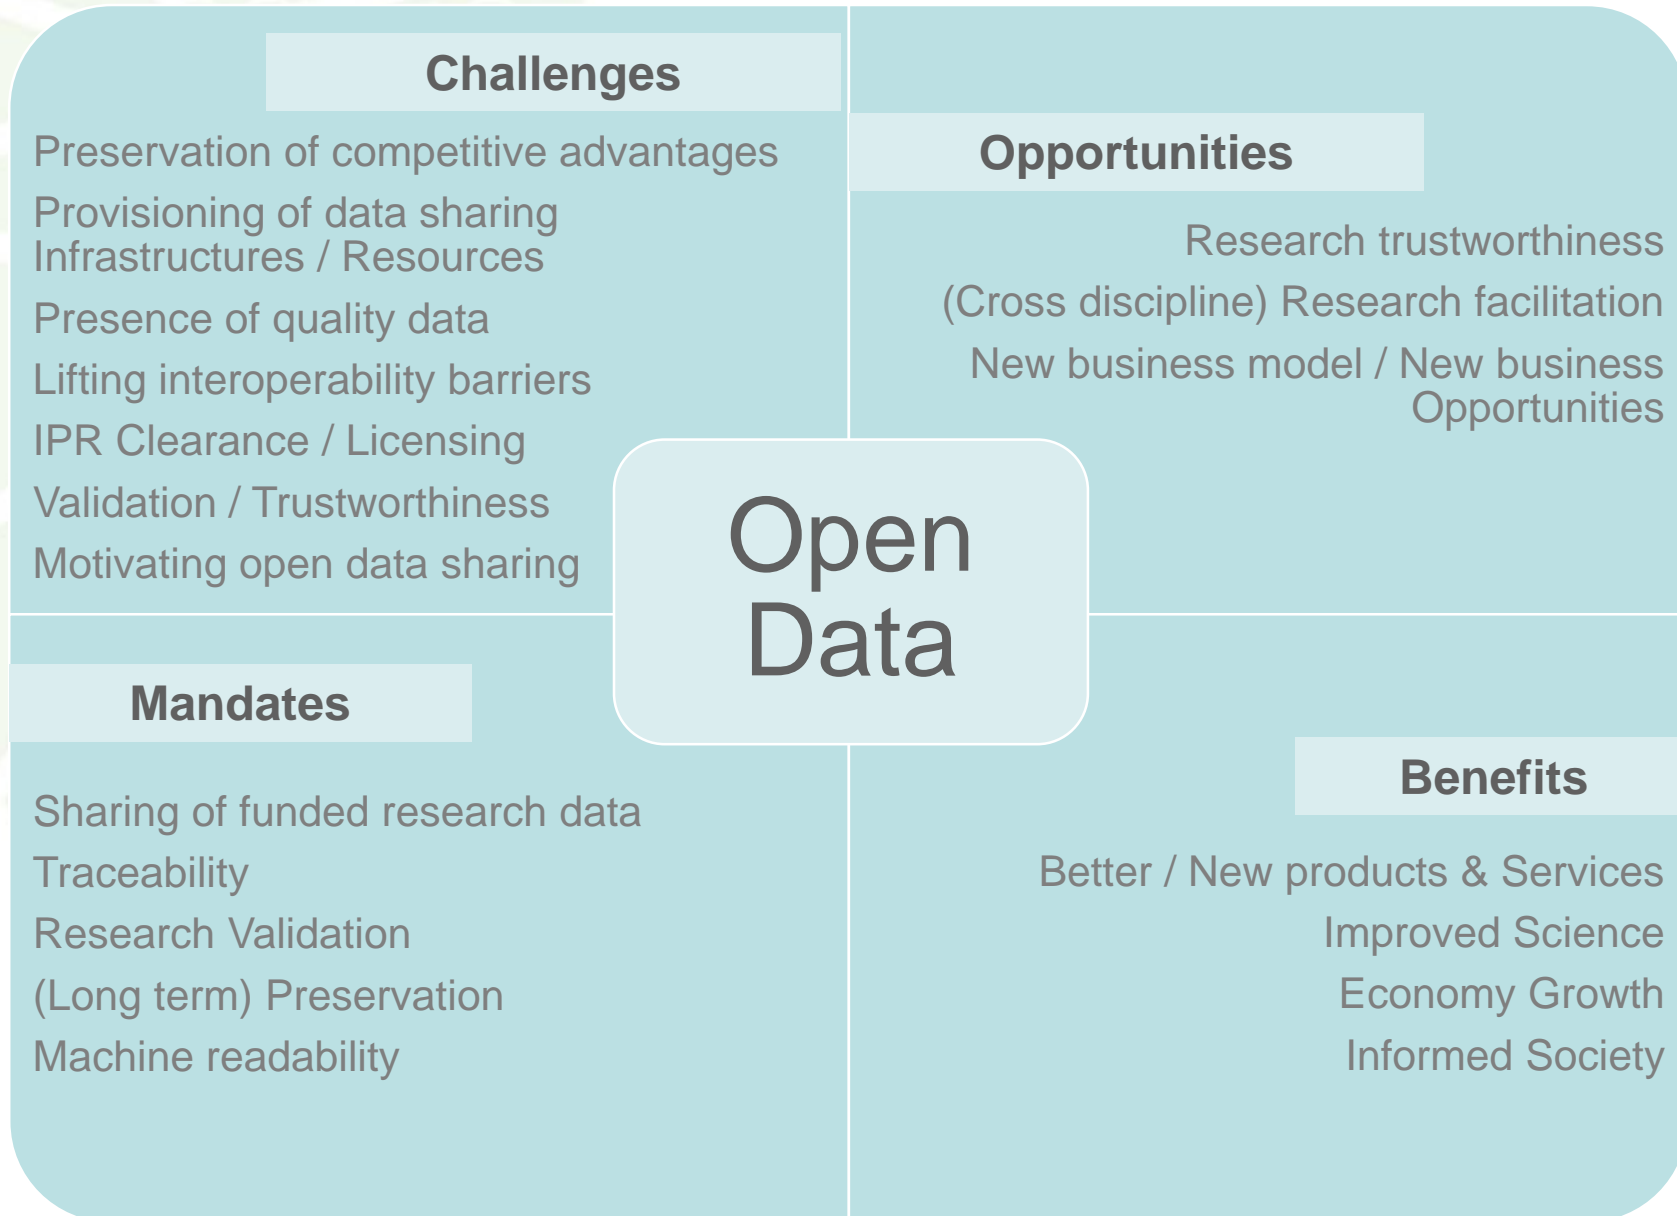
Challenges

Preservation of competitive advantages

Provisioning of data sharing Infrastructures / Resources

Presence of quality data

Lifting interoperability barriers

IPR Clearance / Licensing

Validation / Trustworthiness

Motivating open data sharing

Opportunities

Research trustworthiness

(Cross discipline) Research facilitation

New business model / New business Opportunities

Open Data

Mandates

Sharing of funded research data

Traceability

Research Validation

(Long term) Preservation

Machine readability

Benefits

Better / New products & Services

Improved Science

Economy Growth

Informed Society